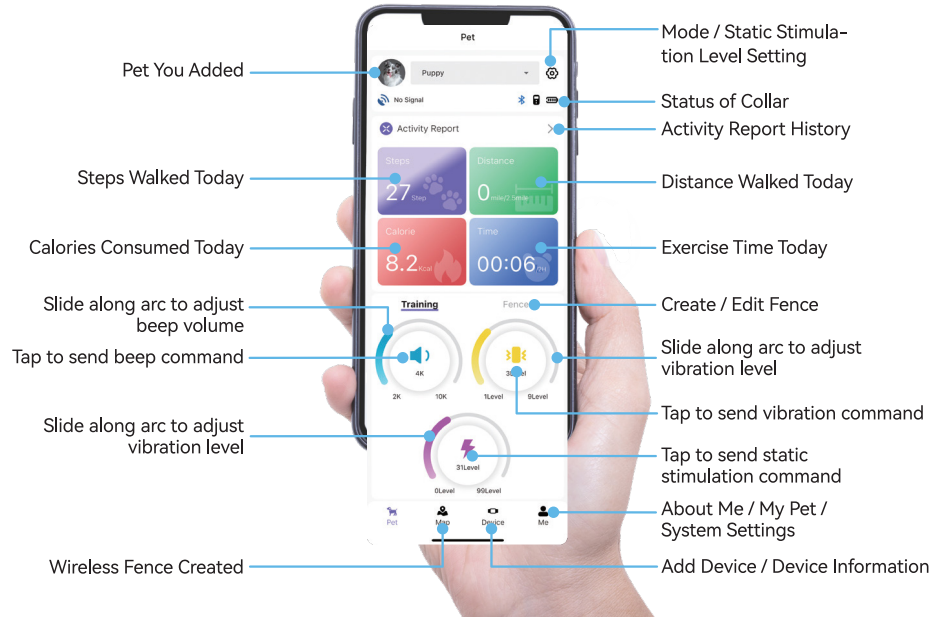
Pet

Puppy

No Signal

Activity Report

Steps
27 Step

Distance
0 mile/2.5mile

Calorie
8.2 Kcal

Time
00:06 /Hr

Training

Fence

4K

2K

10K

3Level

1Level

9Level

31Level

0Level

99Level

Pet

Map

Device

Me

Pet You Added

Mode / Static Stimulation Level Setting

Status of Collar

Activity Report History

Steps Walked Today

Distance Walked Today

Calories Consumed Today

Exercise Time Today

Slide along arc to adjust beep volume

Create / Edit Fence

Tap to send beep command

Slide along arc to adjust vibration level

Tap to send vibration command

Slide along arc to adjust vibration level

Tap to send static stimulation command

About Me / My Pet / System Settings

Wireless Fence Created

Add Device / Device Information